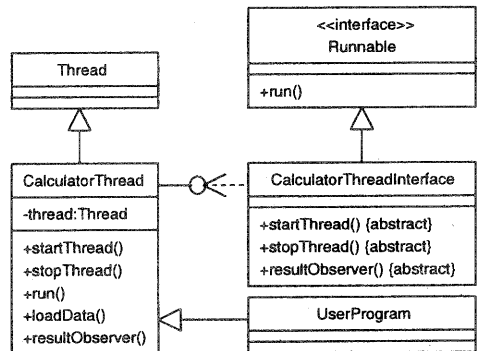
<<interface>>
Runnable

+run()

Thread

CalculatorThread

-thread:Thread

+startThread()
+stopThread()
+run()
+loadData()
+resultObserver()

CalculatorThreadInterface

+startThread() {abstract}
+stopThread() {abstract}
+resultObserver() {abstract}

UserProgram